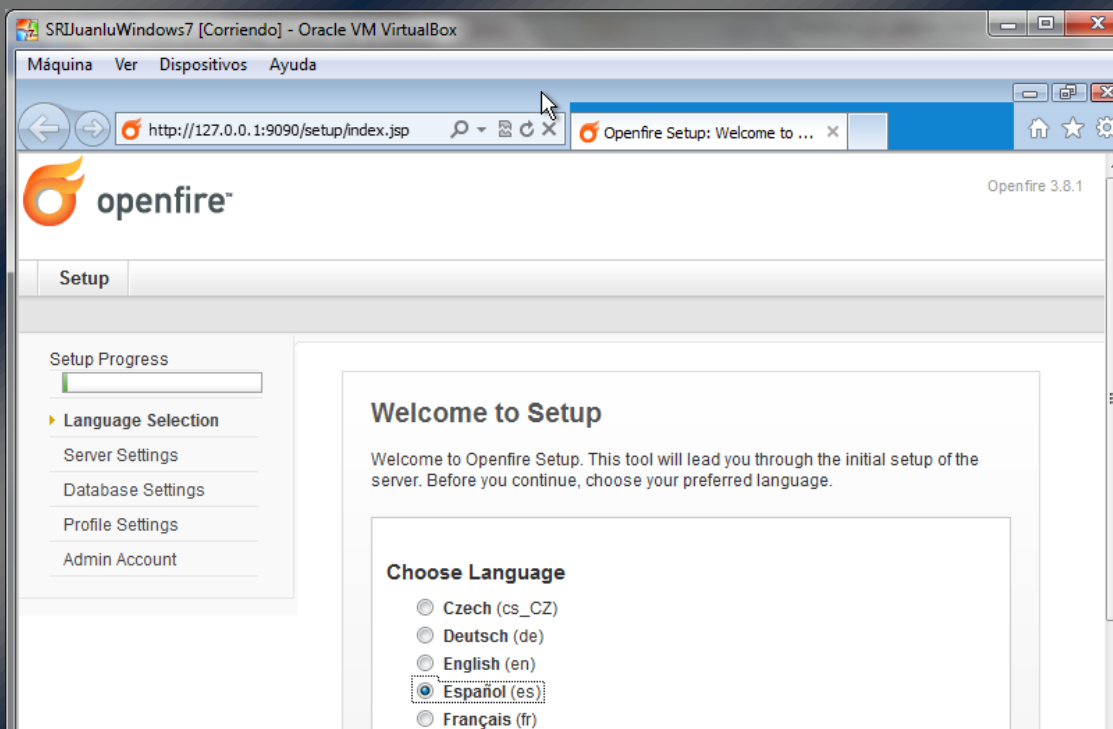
SRIJuanluWindows7 [Corriendo] - Oracle VM VirtualBox

Máquina Ver Dispositivos Ayuda

http://127.0.0.1:9090/setup/index.jsp

Openfire Setup: Welcome to ...

openfire™

Openfire 3.8.1

Setup

Setup Progress

Language Selection
Server Settings
Database Settings
Profile Settings
Admin Account

Welcome to Setup

Welcome to Openfire Setup. This tool will lead you through the initial setup of the server. Before you continue, choose your preferred language.

Choose Language

Czech (cs_CZ)
Deutsch (de)
English (en)
Español (es)
Français (fr)